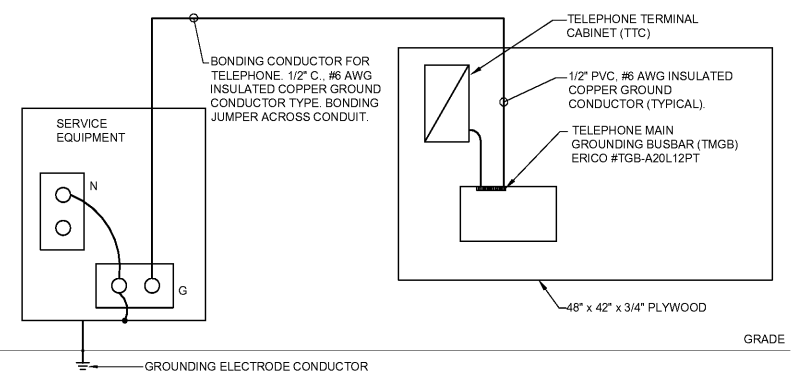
BONDING CONDUCTOR FOR TELEPHONE. 1/2" C., #6 AWG INSULATED COPPER GROUND CONDUCTOR TYPE. BONDING JUMPER ACROSS CONDUIT.

TELEPHONE TERMINAL CABINET (TTC)

1/2" PVC, #6 AWG INSULATED COPPER GROUND CONDUCTOR (TYPICAL).

TELEPHONE MAIN GROUNDING BUSBAR (TMGB) ERICO #TGB-A20L12PT

SERVICE EQUIPMENT

N

G

48" x 42" x 3/4" PLYWOOD

GRADE

GROUNDING ELECTRODE CONDUCTOR